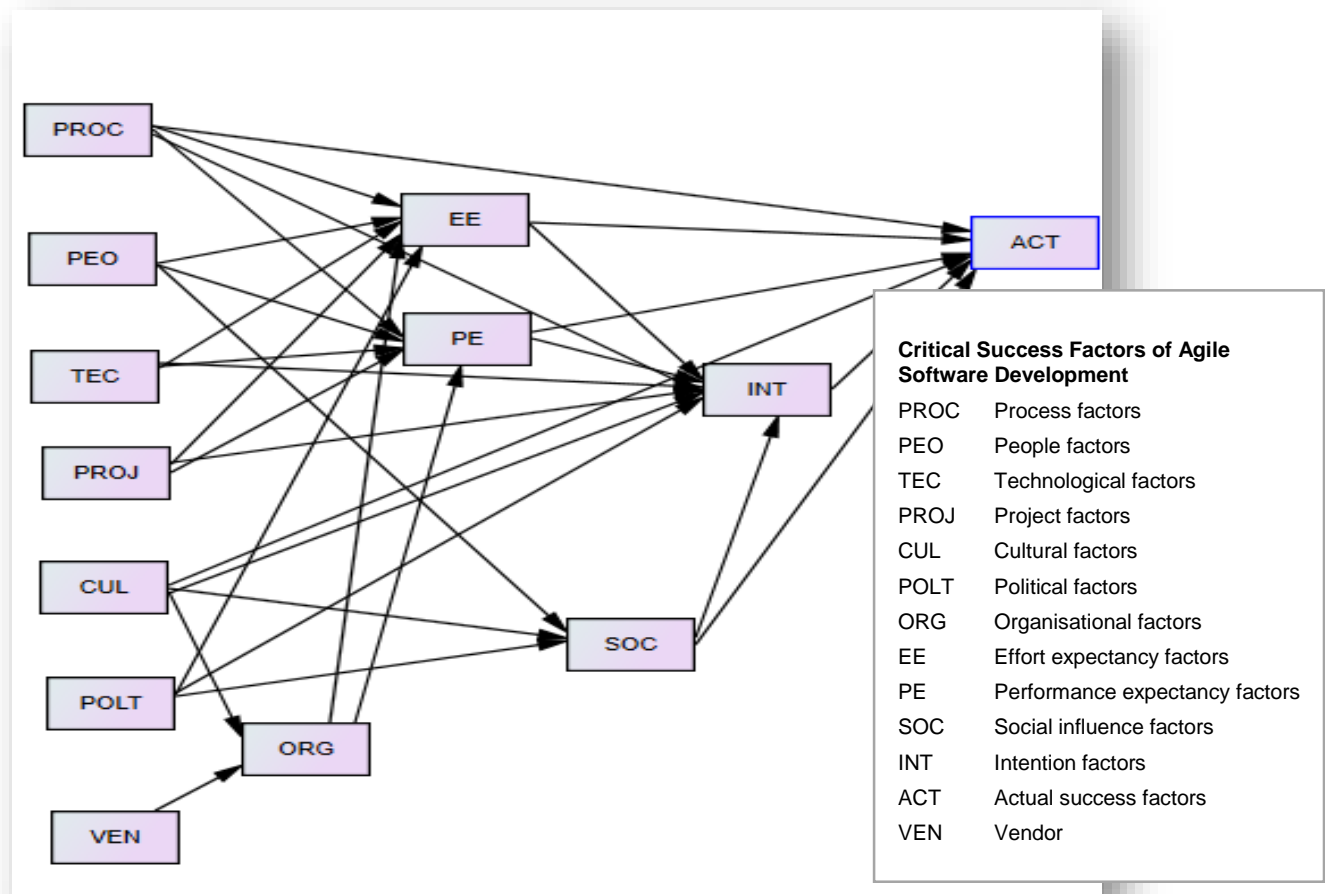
PROC

PEO

TEC

PROJ

CUL

POLT

VEN

EE

PE

ORG

SOC

INT

ACT

**Critical Success Factors of Agile Software Development**

| | |
|---|---|
| PROC | Process factors |
| PEO | People factors |
| TEC | Technological factors |
| PROJ | Project factors |
| CUL | Cultural factors |
| POLT | Political factors |
| ORG | Organisational factors |
| EE | Effort expectancy factors |
| PE | Performance expectancy factors |
| SOC | Social influence factors |
| INT | Intention factors |
| ACT | Actual success factors |
| VEN | Vendor |